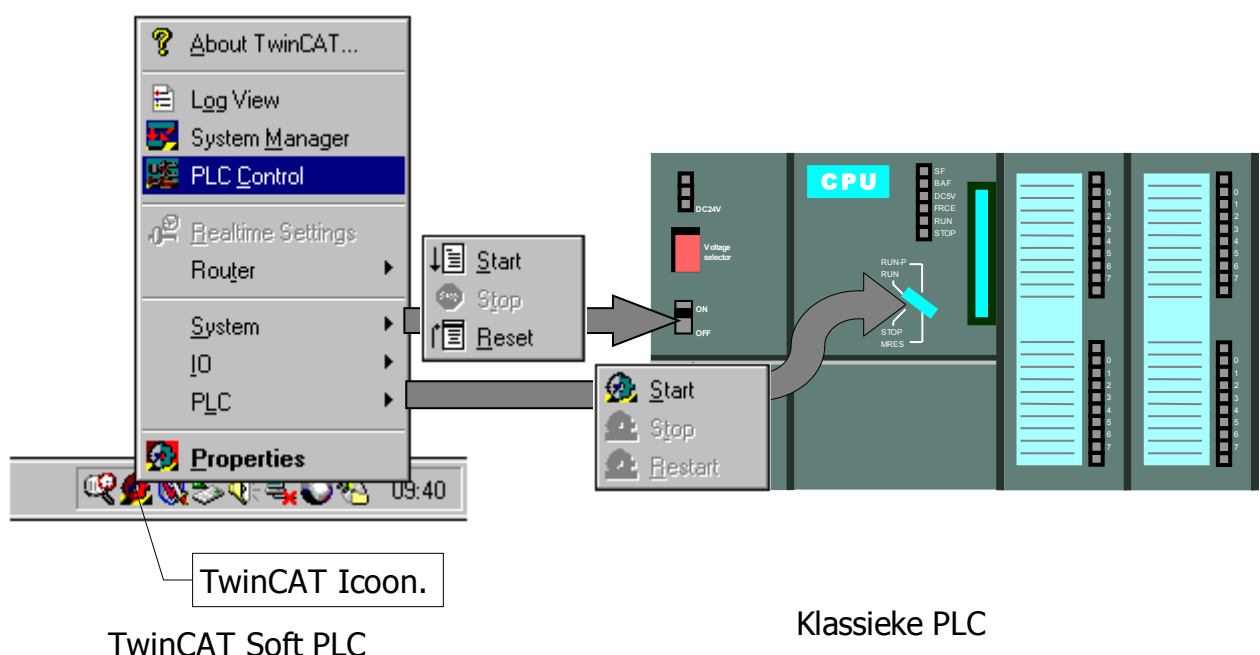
About TwinCAT...
Log View
System Manager
PLC Control
Realtime Settings
Router
System
IO
PLC
Properties
09:40

Start
Stop
Reset

Start
Stop
Restart

DC24V
Voltage selector
ON
OFF
CPU
SF
BAF
DC5V
FRCE
RUN
STOP
RUN-P
RUN
STOP
MRES
0
1
2
3
4
5
6
7
0
1
2
3
4
5
6
7
0
1
2
3
4
5
6
7
0
1
2
3
4
5
6
7

TwinCAT Icoon.

TwinCAT Soft PLC

Klassieke PLC